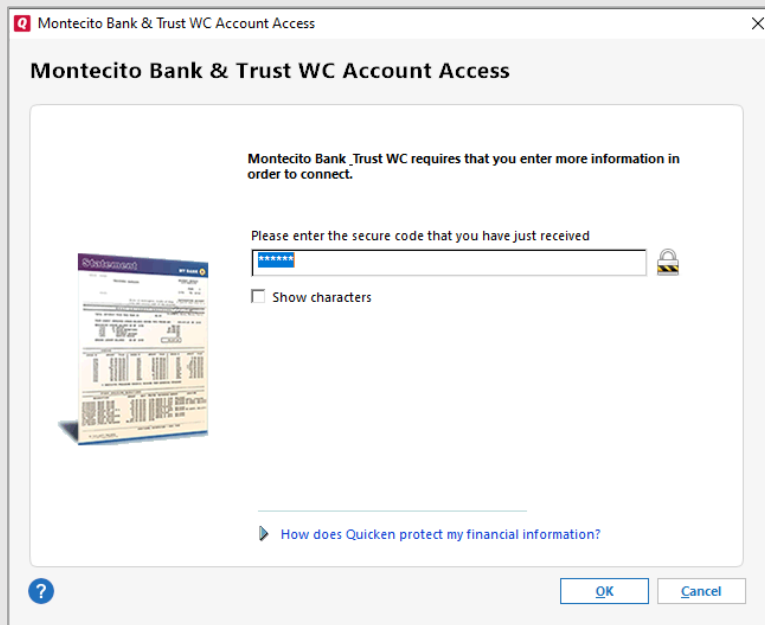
Montecito Bank & Trust WC Account Access

Montecito Bank & Trust WC Account Access

Statement

MY BANK

Montecito Bank _Trust WC requires that you enter more information in order to connect.

Please enter the secure code that you have just received

******

Show characters

How does Quicken protect my financial information?

OK

Cancel